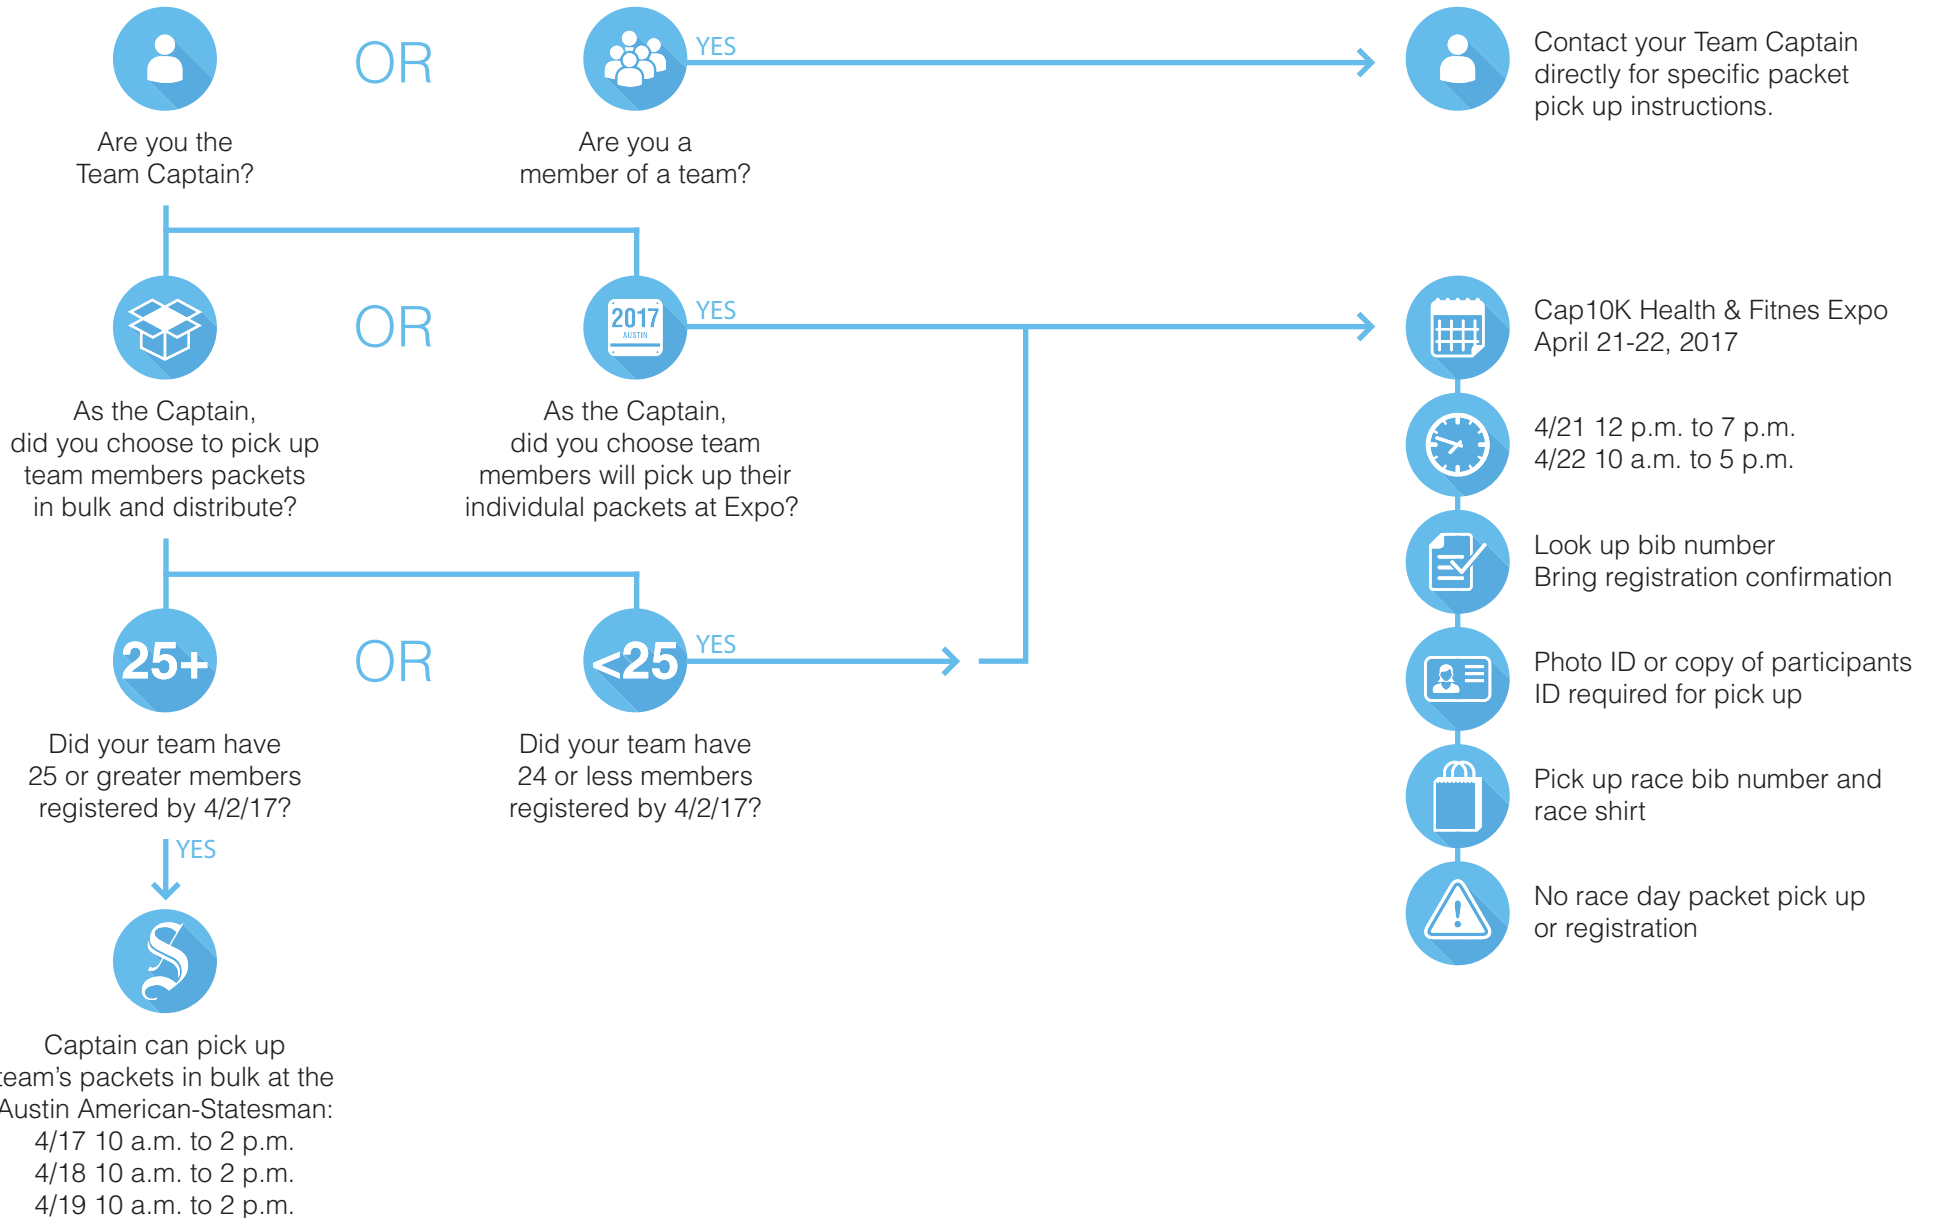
Are you the Team Captain?

OR

YES

Are you a member of a team?

Contact your Team Captain directly for specific packet pick up instructions.

As the Captain, did you choose to pick up team members packets in bulk and distribute?

OR

2017 AUSTIN

YES

As the Captain, did you choose team members will pick up their individual packets at Expo?

Cap10K Health & Fitnes Expo April 21-22, 2017

4/21 12 p.m. to 7 p.m.
4/22 10 a.m. to 5 p.m.

Look up bib number
Bring registration confirmation

Photo ID or copy of participants ID required for pick up

Pick up race bib number and race shirt

No race day packet pick up or registration

25+

OR

<25

YES

Did your team have 25 or greater members registered by 4/2/17?

Did your team have 24 or less members registered by 4/2/17?

YES

Captain can pick up eam's packets in bulk at the Austin American-Statesman:
4/17 10 a.m. to 2 p.m.
4/18 10 a.m. to 2 p.m.
4/19 10 a.m. to 2 p.m.